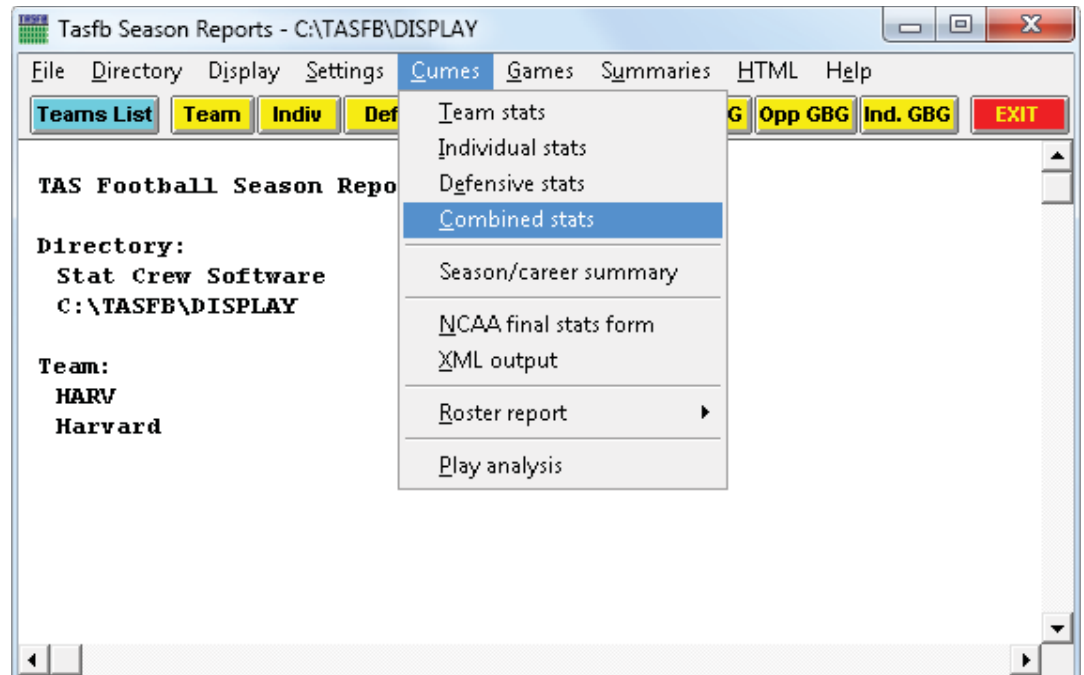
Tasfb Season Reports - C:\TASFB\DISPLAY

File Directory Display Settings Cumes Games Summaries HTML Help

Teams List Team Indiv Def G Opp GBG Ind. GBG EXIT

TAS Football Season Repo

Directory:
Stat Crew Software
C:\TASFB\DISPLAY

Team:
HARV
Harvard

Team stats
Individual stats
Defensive stats
Combined stats

Season/career summary

NCAA final stats form
XML output

Roster report

Play analysis